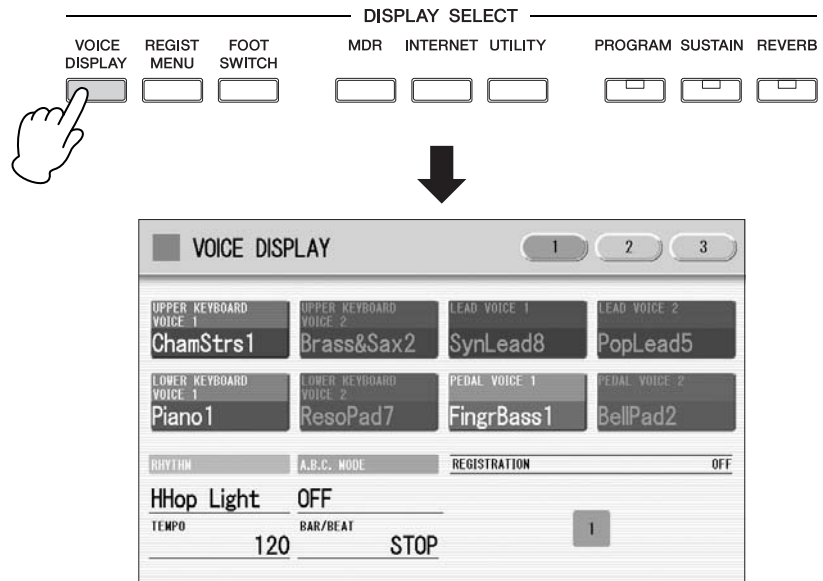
DISPLAY SELECT

VOICE DISPLAY
REGIST MENU
FOOT SWITCH
MDR
INTERNET
UTILITY
PROGRAM
SUSTAIN
REVERB

VOICE DISPLAY
1
2
3

UPPER KEYBOARD VOICE 1
ChamStrs1
UPPER KEYBOARD VOICE 2
Brass&Sax2
LEAD VOICE 1
SynLead8
LEAD VOICE 2
PopLead5

LOWER KEYBOARD VOICE 1
Piano1
LOWER KEYBOARD VOICE 2
ResoPad7
PEDAL VOICE 1
FingrBass1
PEDAL VOICE 2
BellPad2

RHYTHM
HHop Light
A.B.C. MODE
OFF
REGISTRATION
OFF
TEMPO
120
BAR/BEAT
STOP
1